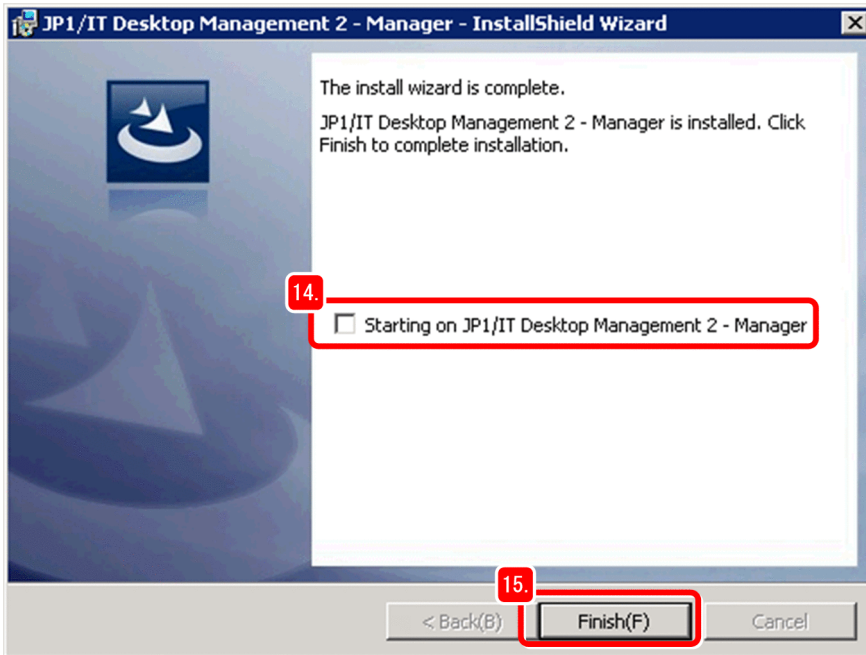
JP1/IT Desktop Management 2 - Manager - InstallShield Wizard

The install wizard is complete.

JP1/IT Desktop Management 2 - Manager is installed. Click Finish to complete installation.

14.

Starting on JP1/IT Desktop Management 2 - Manager

15.

< Back(B)

Finish(F)

Cancel